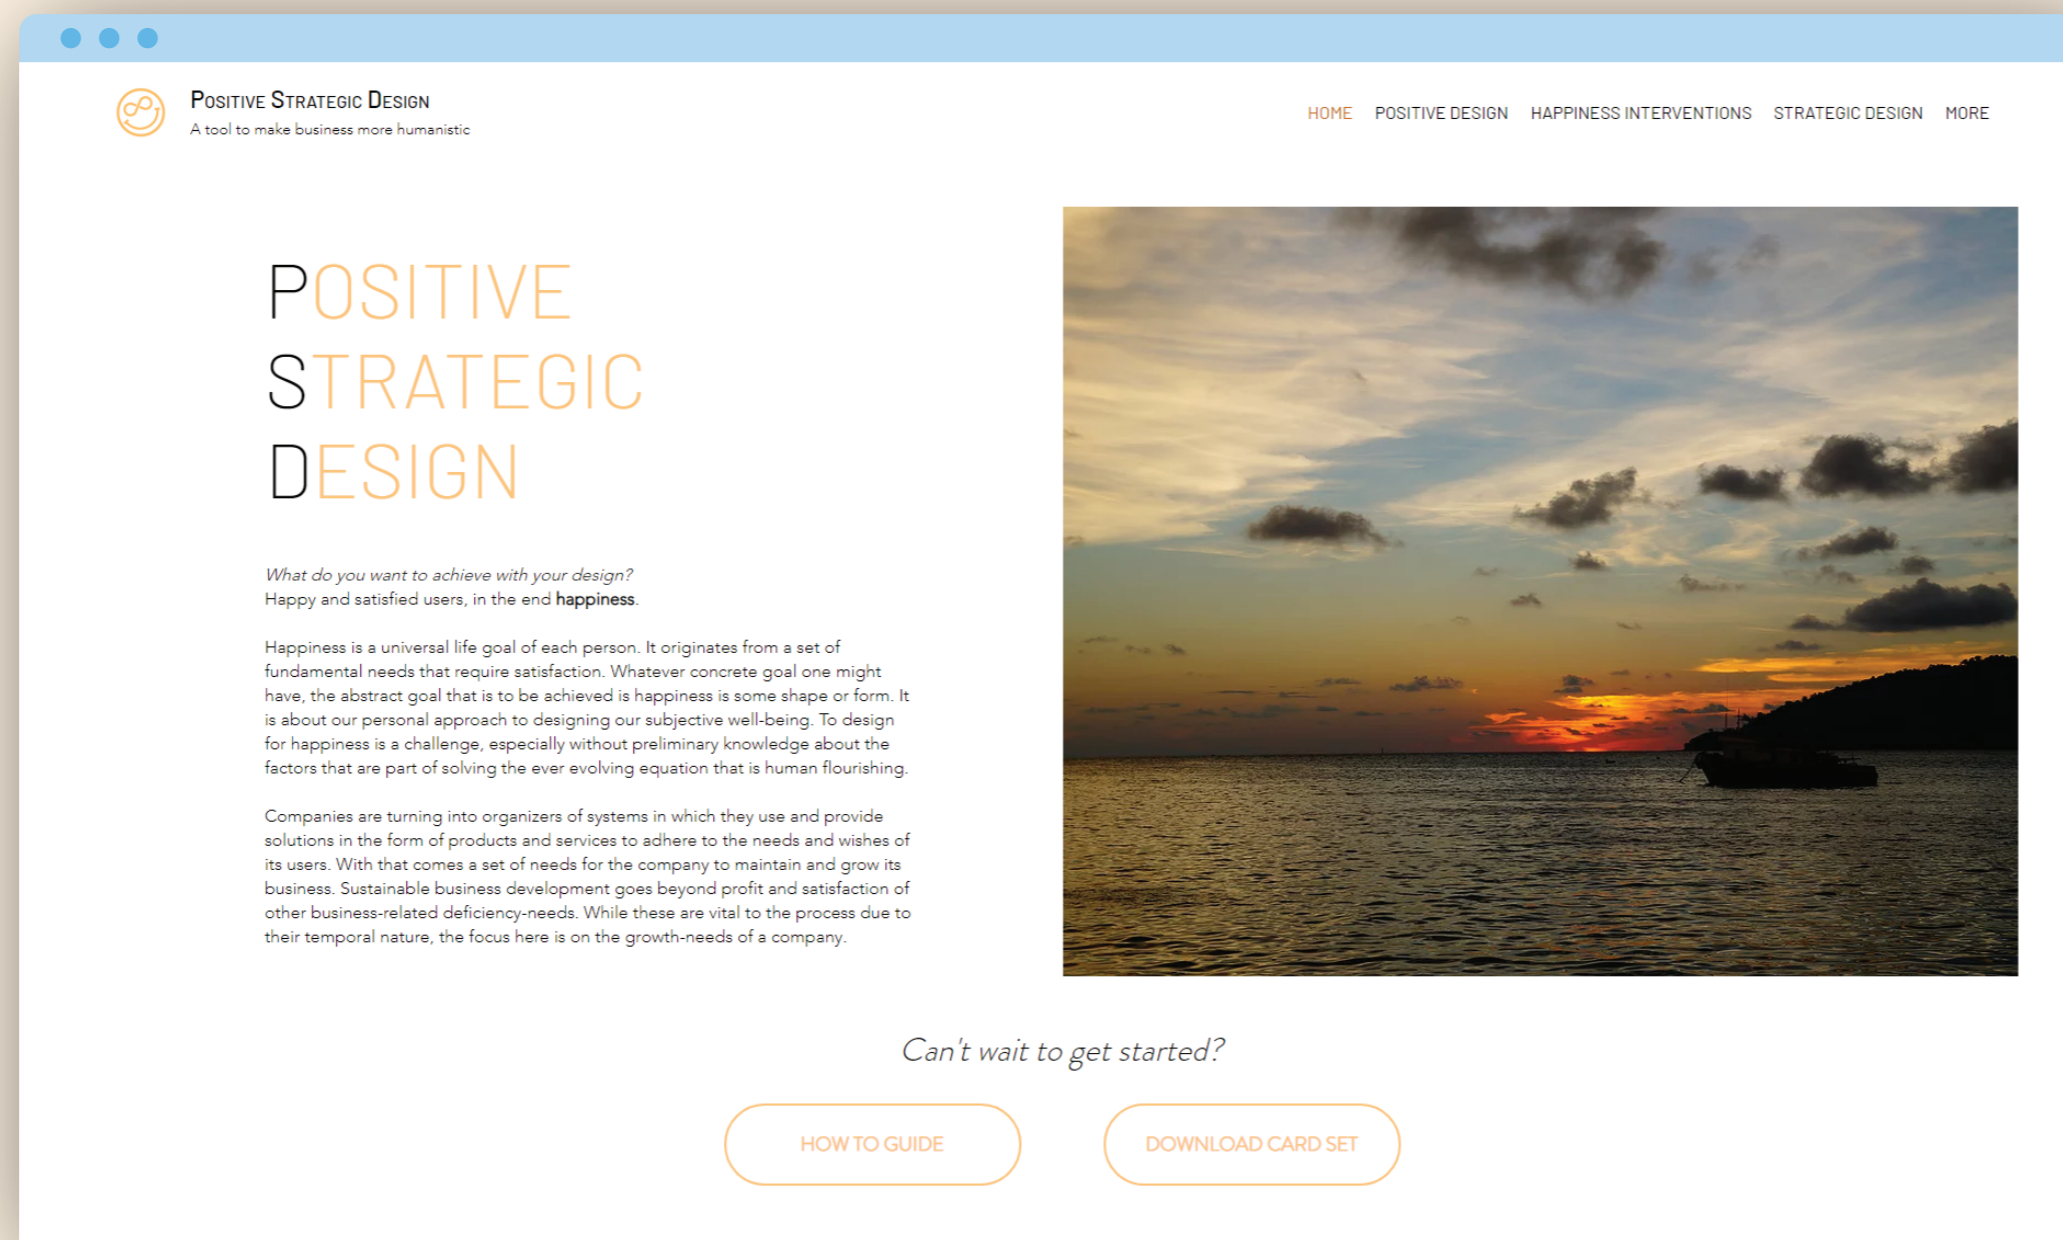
Positive Strategic Design
A tool to make business more humanistic

HOME POSITIVE DESIGN HAPPINESS INTERVENTIONS STRATEGIC DESIGN MORE

POSITIVE
STRATEGIC
DESIGN

What do you want to achieve with your design?
Happy and satisfied users, in the end happiness.

Happiness is a universal life goal of each person. It originates from a set of fundamental needs that require satisfaction. Whatever concrete goal one might have, the abstract goal that is to be achieved is happiness is some shape or form. It is about our personal approach to designing our subjective well-being. To design for happiness is a challenge, especially without preliminary knowledge about the factors that are part of solving the ever evolving equation that is human flourishing.

Companies are turning into organizers of systems in which they use and provide solutions in the form of products and services to adhere to the needs and wishes of its users. With that comes a set of needs for the company to maintain and grow its business. Sustainable business development goes beyond profit and satisfaction of other business-related deficiency-needs. While these are vital to the process due to their temporal nature, the focus here is on the growth-needs of a company.

Can't wait to get started?

HOW TO GUIDE

DOWNLOAD CARD SET